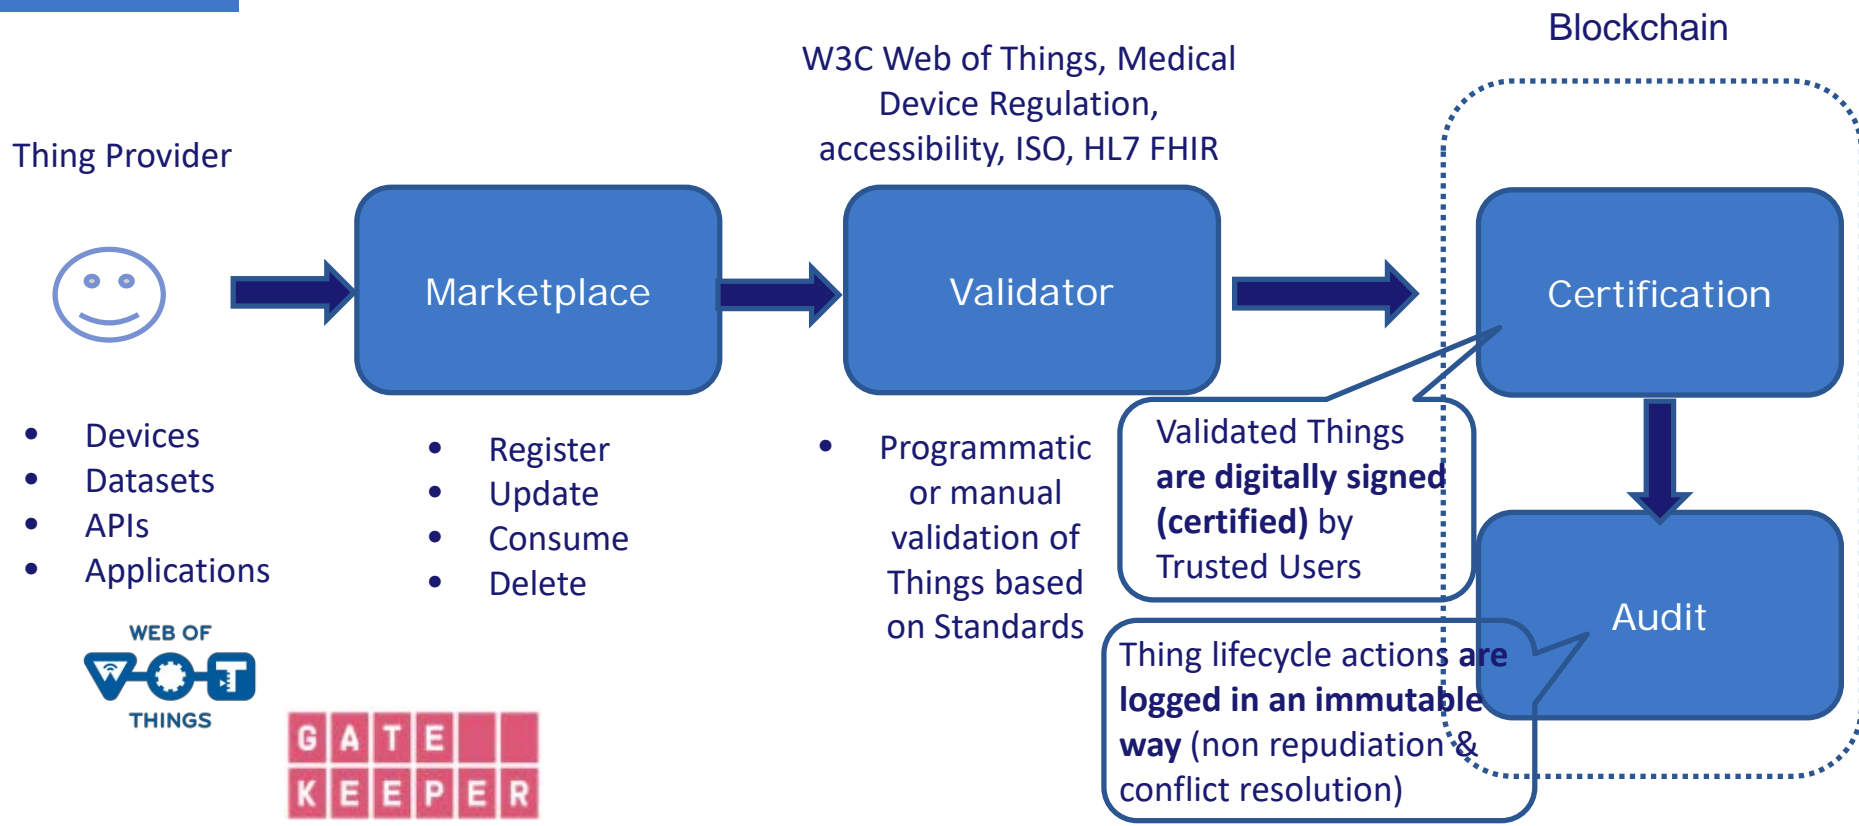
Blockchain

W3C Web of Things, Medical Device Regulation, accessibility, ISO, HL7 FHIR

Thing Provider

Marketplace

Validator

Certification

Audit

- Devices
- Datasets
- APIs
- Applications

- Register
- Update
- Consume
- Delete

- Programmatic or manual validation of Things based on Standards

Validated Things **are digitally signed (certified)** by Trusted Users

Thing lifecycle actions **are logged in an immutable way** (non repudiation & conflict resolution)

WEB OF THINGS

GATE KEEPER